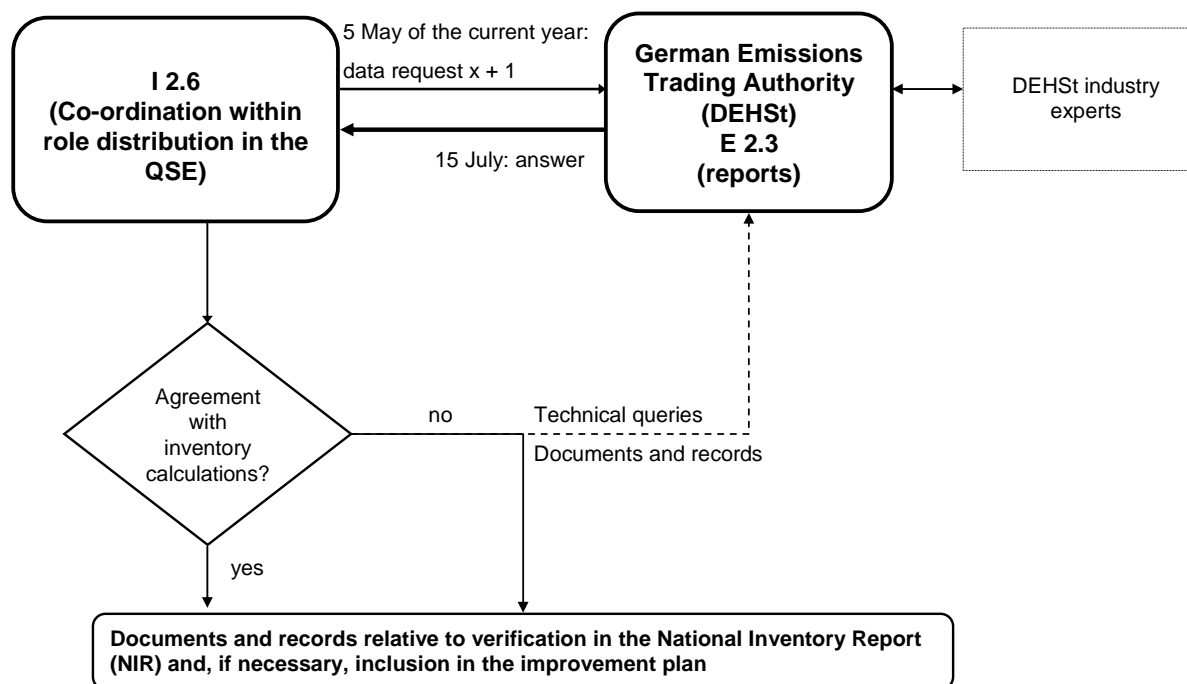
I 2.6
(Co-ordination within role distribution in the QSE)

5 May of the current year:
data request x + 1

15 July: answer

German Emissions Trading Authority
(DEHSt)
E 2.3
(reports)

DEHSt industry experts

Agreement with inventory calculations?

no

Technical queries

Documents and records

yes

Documents and records relative to verification in the National Inventory Report (NIR) and, if necessary, inclusion in the improvement plan